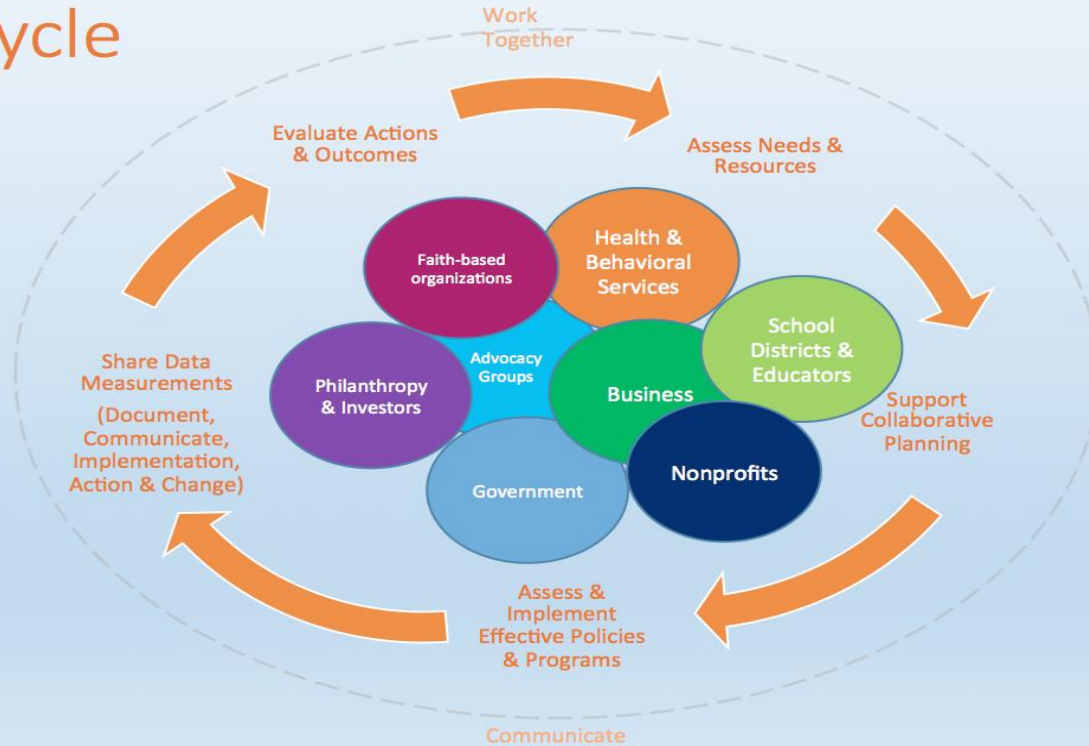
ycle

Work Together

Evaluate Actions & Outcomes

Assess Needs & Resources

Faith-based organizations

Health & Behavioral Services

School Districts & Educators

Advocacy Groups

Philanthropy & Investors

Business

Share Data Measurements (Document, Communicate, Implementation, Action & Change)

Support Collaborative Planning

Nonprofits

Government

Assess & Implement Effective Policies & Programs

Communicate